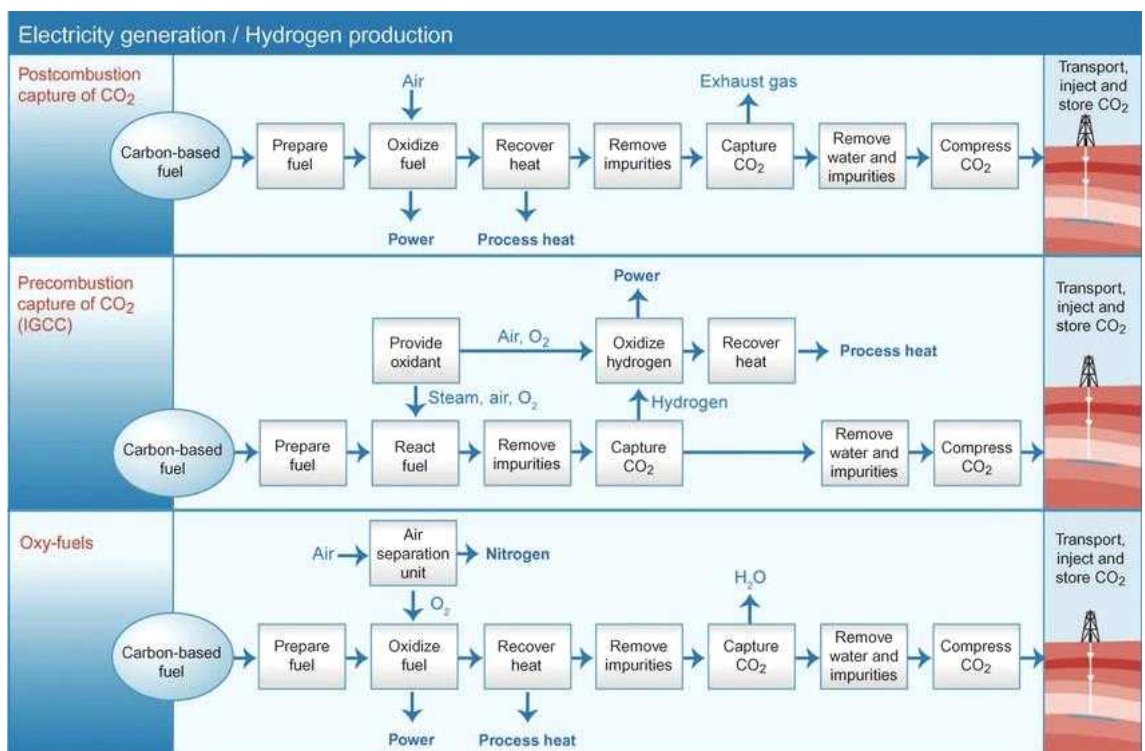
Electricity generation / Hydrogen production

Postcombustion capture of $CO_2$

Air

Exhaust gas

Transport, inject and store $CO_2$

Carbon-based fuel

Prepare fuel

Oxidize fuel

Recover heat

Remove impurities

Capture $CO_2$

Remove water and impurities

Compress $CO_2$

Power

Process heat

Precombustion capture of $CO_2$ (IGCC)

Power

Transport, inject and store $CO_2$

Provide oxidant

Air, $O_2$

Oxidize hydrogen

Recover heat

Process heat

Steam, air, $O_2$

Hydrogen

Carbon-based fuel

Prepare fuel

React fuel

Remove impurities

Capture $CO_2$

Remove water and impurities

Compress $CO_2$

Oxy-fuels

Air

Air separation unit

Nitrogen

Transport, inject and store $CO_2$

$H_2O$

$O_2$

Carbon-based fuel

Prepare fuel

Oxidize fuel

Recover heat

Remove impurities

Capture $CO_2$

Remove water and impurities

Compress $CO_2$

Power

Process heat